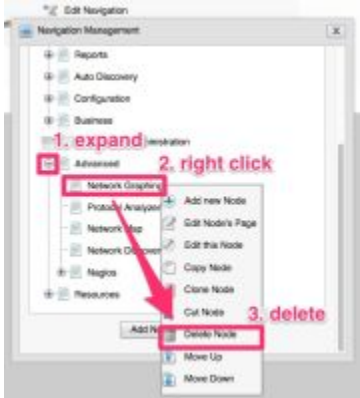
Edit Navigation

Navigation Management

Reports

Auto Discovery

Configuration

Business

1. expand

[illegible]inistration

Advanced

2. right click

Network Graphing

Protocol Analyzer

Network Map

Network Discovery

Nagios

Resources

Add N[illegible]

Add new Node

Edit Node's Page

Edit this Node

Copy Node

Clone Node

Cut Node

3. delete

Delete Node

Move Up

Move Down